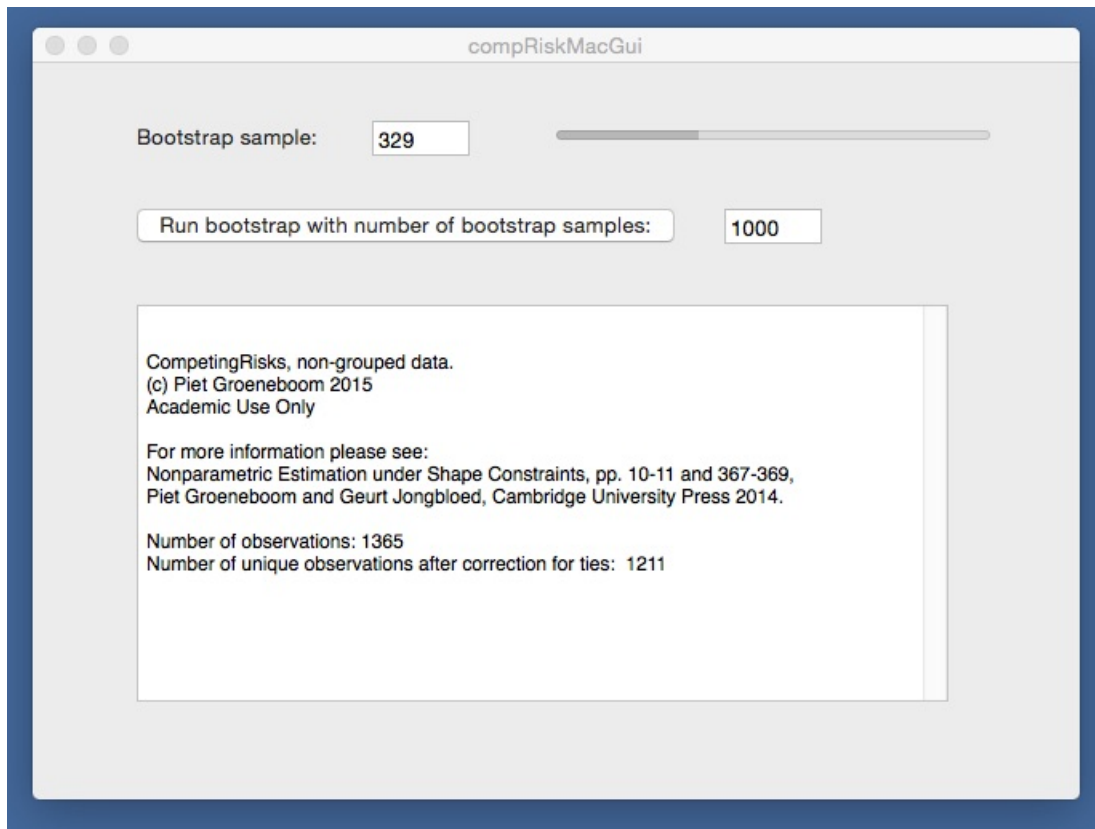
compRiskMacGui

Bootstrap sample: 329

Run bootstrap with number of bootstrap samples: 1000

CompetingRisks, non-grouped data.
(c) Piet Groeneboom 2015
Academic Use Only

For more information please see:
Nonparametric Estimation under Shape Constraints, pp. 10-11 and 367-369,
Piet Groeneboom and Geurt Jongbloed, Cambridge University Press 2014.

Number of observations: 1365
Number of unique observations after correction for ties: 1211